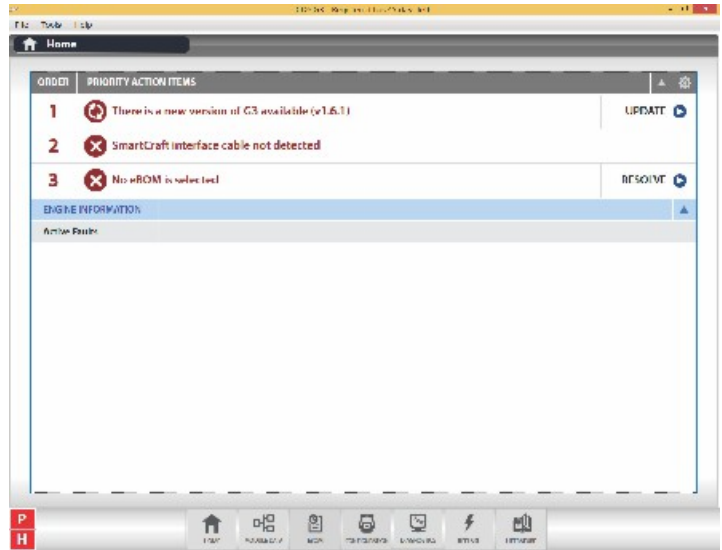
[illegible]

File Tools Help

Home

| ORDER | PRIORITY ACTION ITEMS | |
|---|---|---|
| 1 | There is a new version of G3 available (v1.6.1) | UPDATE |
| 2 | SmartCraft interface cable not detected | |
| 3 | No eBOM is selected | RESOLVE |

ENGINE INFORMATION

Active Faults

P
H

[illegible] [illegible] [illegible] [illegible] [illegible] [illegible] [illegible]